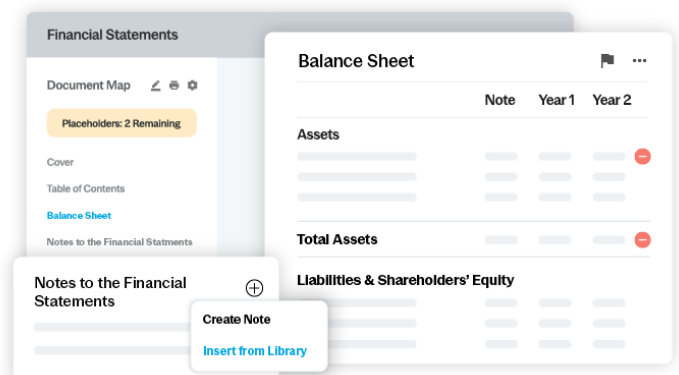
Financial Statements

Document Map

Placeholders: 2 Remaining

Cover

Table of Contents

Balance Sheet

Notes to the Financial Statments

Balance Sheet

| | Note | Year 1 | Year 2 |
|---|---|---|---|
| Assets | | | |
| Total Assets | | | |
| Liabilities & Shareholders' Equity | | | |

Notes to the Financial Statements

Create Note

Insert from Library